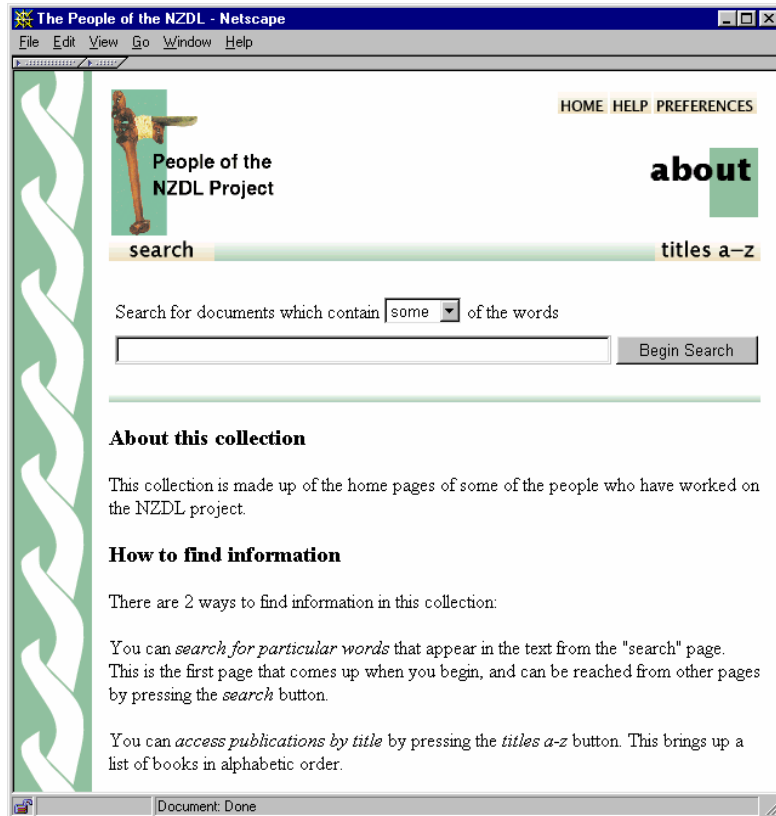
The People of the NZDL - Netscape

File Edit View Go Window Help

HOME HELP PREFERENCES

People of the NZDL Project

about

search

titles a–z

Search for documents which contain some of the words

Begin Search

**About this collection**

This collection is made up of the home pages of some of the people who have worked on the NZDL project.

**How to find information**

There are 2 ways to find information in this collection:

You can *search for particular words* that appear in the text from the "search" page. This is the first page that comes up when you begin, and can be reached from other pages by pressing the *search* button.

You can *access publications by title* by pressing the *titles a-z* button. This brings up a list of books in alphabetic order.

Document: Done